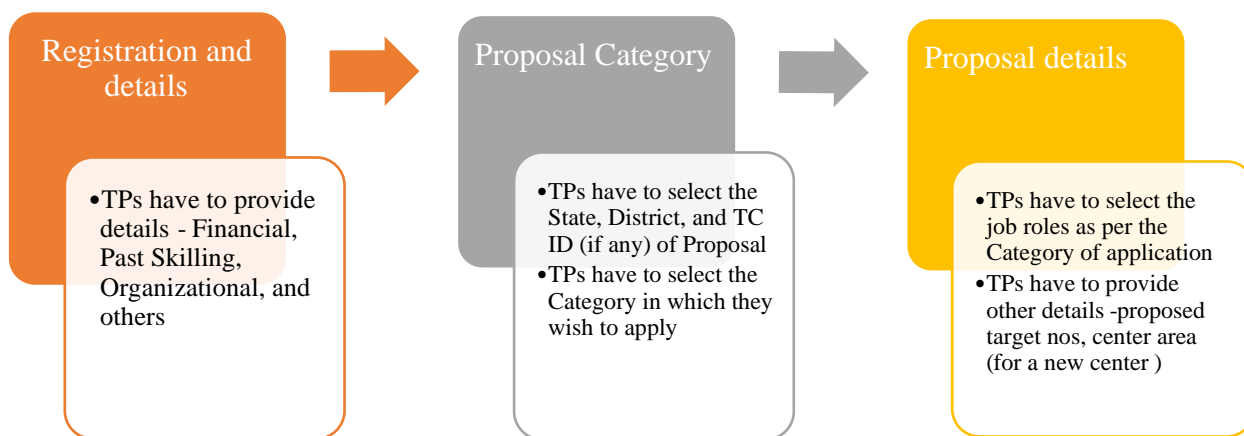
Registration and details

•TPs have to provide details - Financial, Past Skilling, Organizational, and others

Proposal Category

•TPs have to select the State, District, and TC ID (if any) of Proposal
•TPs have to select the Category in which they wish to apply

Proposal details

•TPs have to select the job roles as per the Category of application
•TPs have to provide other details -proposed target nos, center area (for a new center )